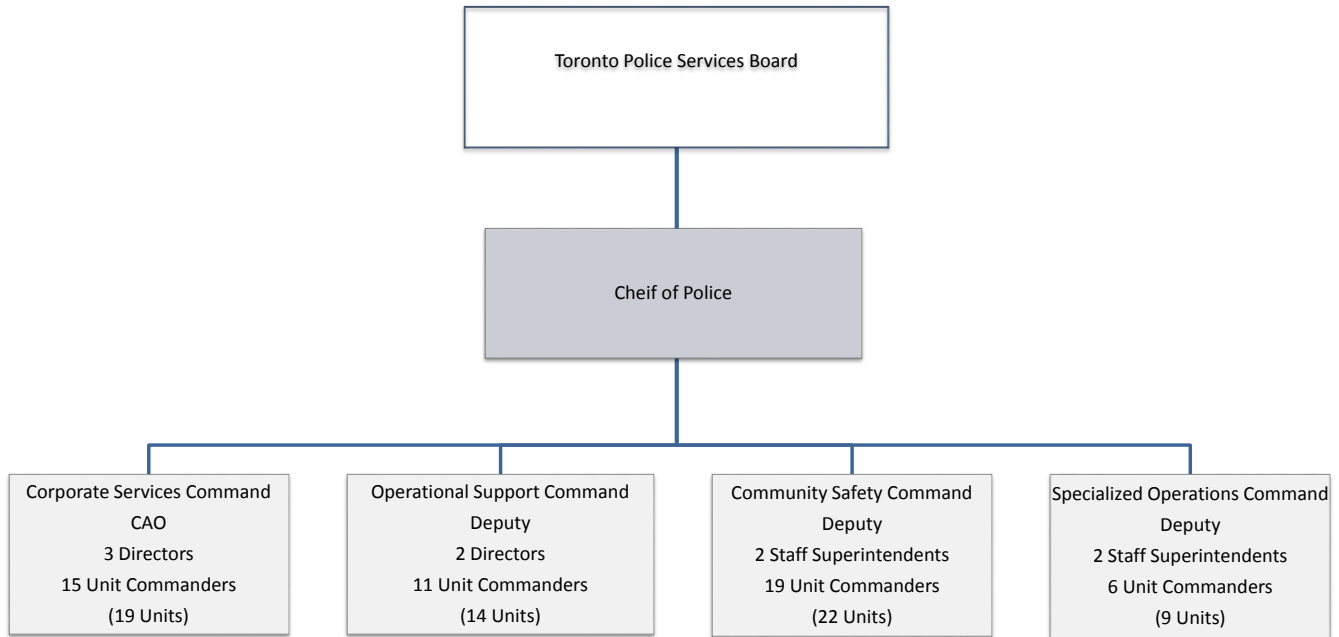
Toronto Police Services Board

Cheif of Police

Corporate Services Command
CAO
3 Directors
15 Unit Commanders
(19 Units)

Operational Support Command
Deputy
2 Directors
11 Unit Commanders
(14 Units)

Community Safety Command
Deputy
2 Staff Superintendents
19 Unit Commanders
(22 Units)

Specialized Operations Command
Deputy
2 Staff Superintendents
6 Unit Commanders
(9 Units)